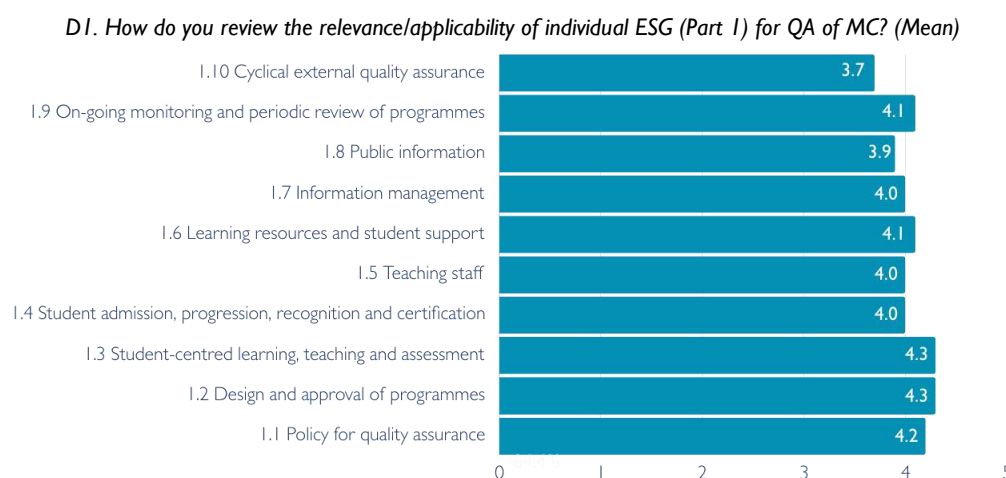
D1. How do you review the relevance/applicability of individual ESG (Part 1) for QA of MC? (Mean)

1.10 Cyclical external quality assurance 3.7
1.9 On-going monitoring and periodic review of programmes 4.1
1.8 Public information 3.9
1.7 Information management 4.0
1.6 Learning resources and student support 4.1
1.5 Teaching staff 4.0
1.4 Student admission, progression, recognition and certification 4.0
1.3 Student-centred learning, teaching and assessment 4.3
1.2 Design and approval of programmes 4.3
1.1 Policy for quality assurance 4.2

0 1 2 3 4 5